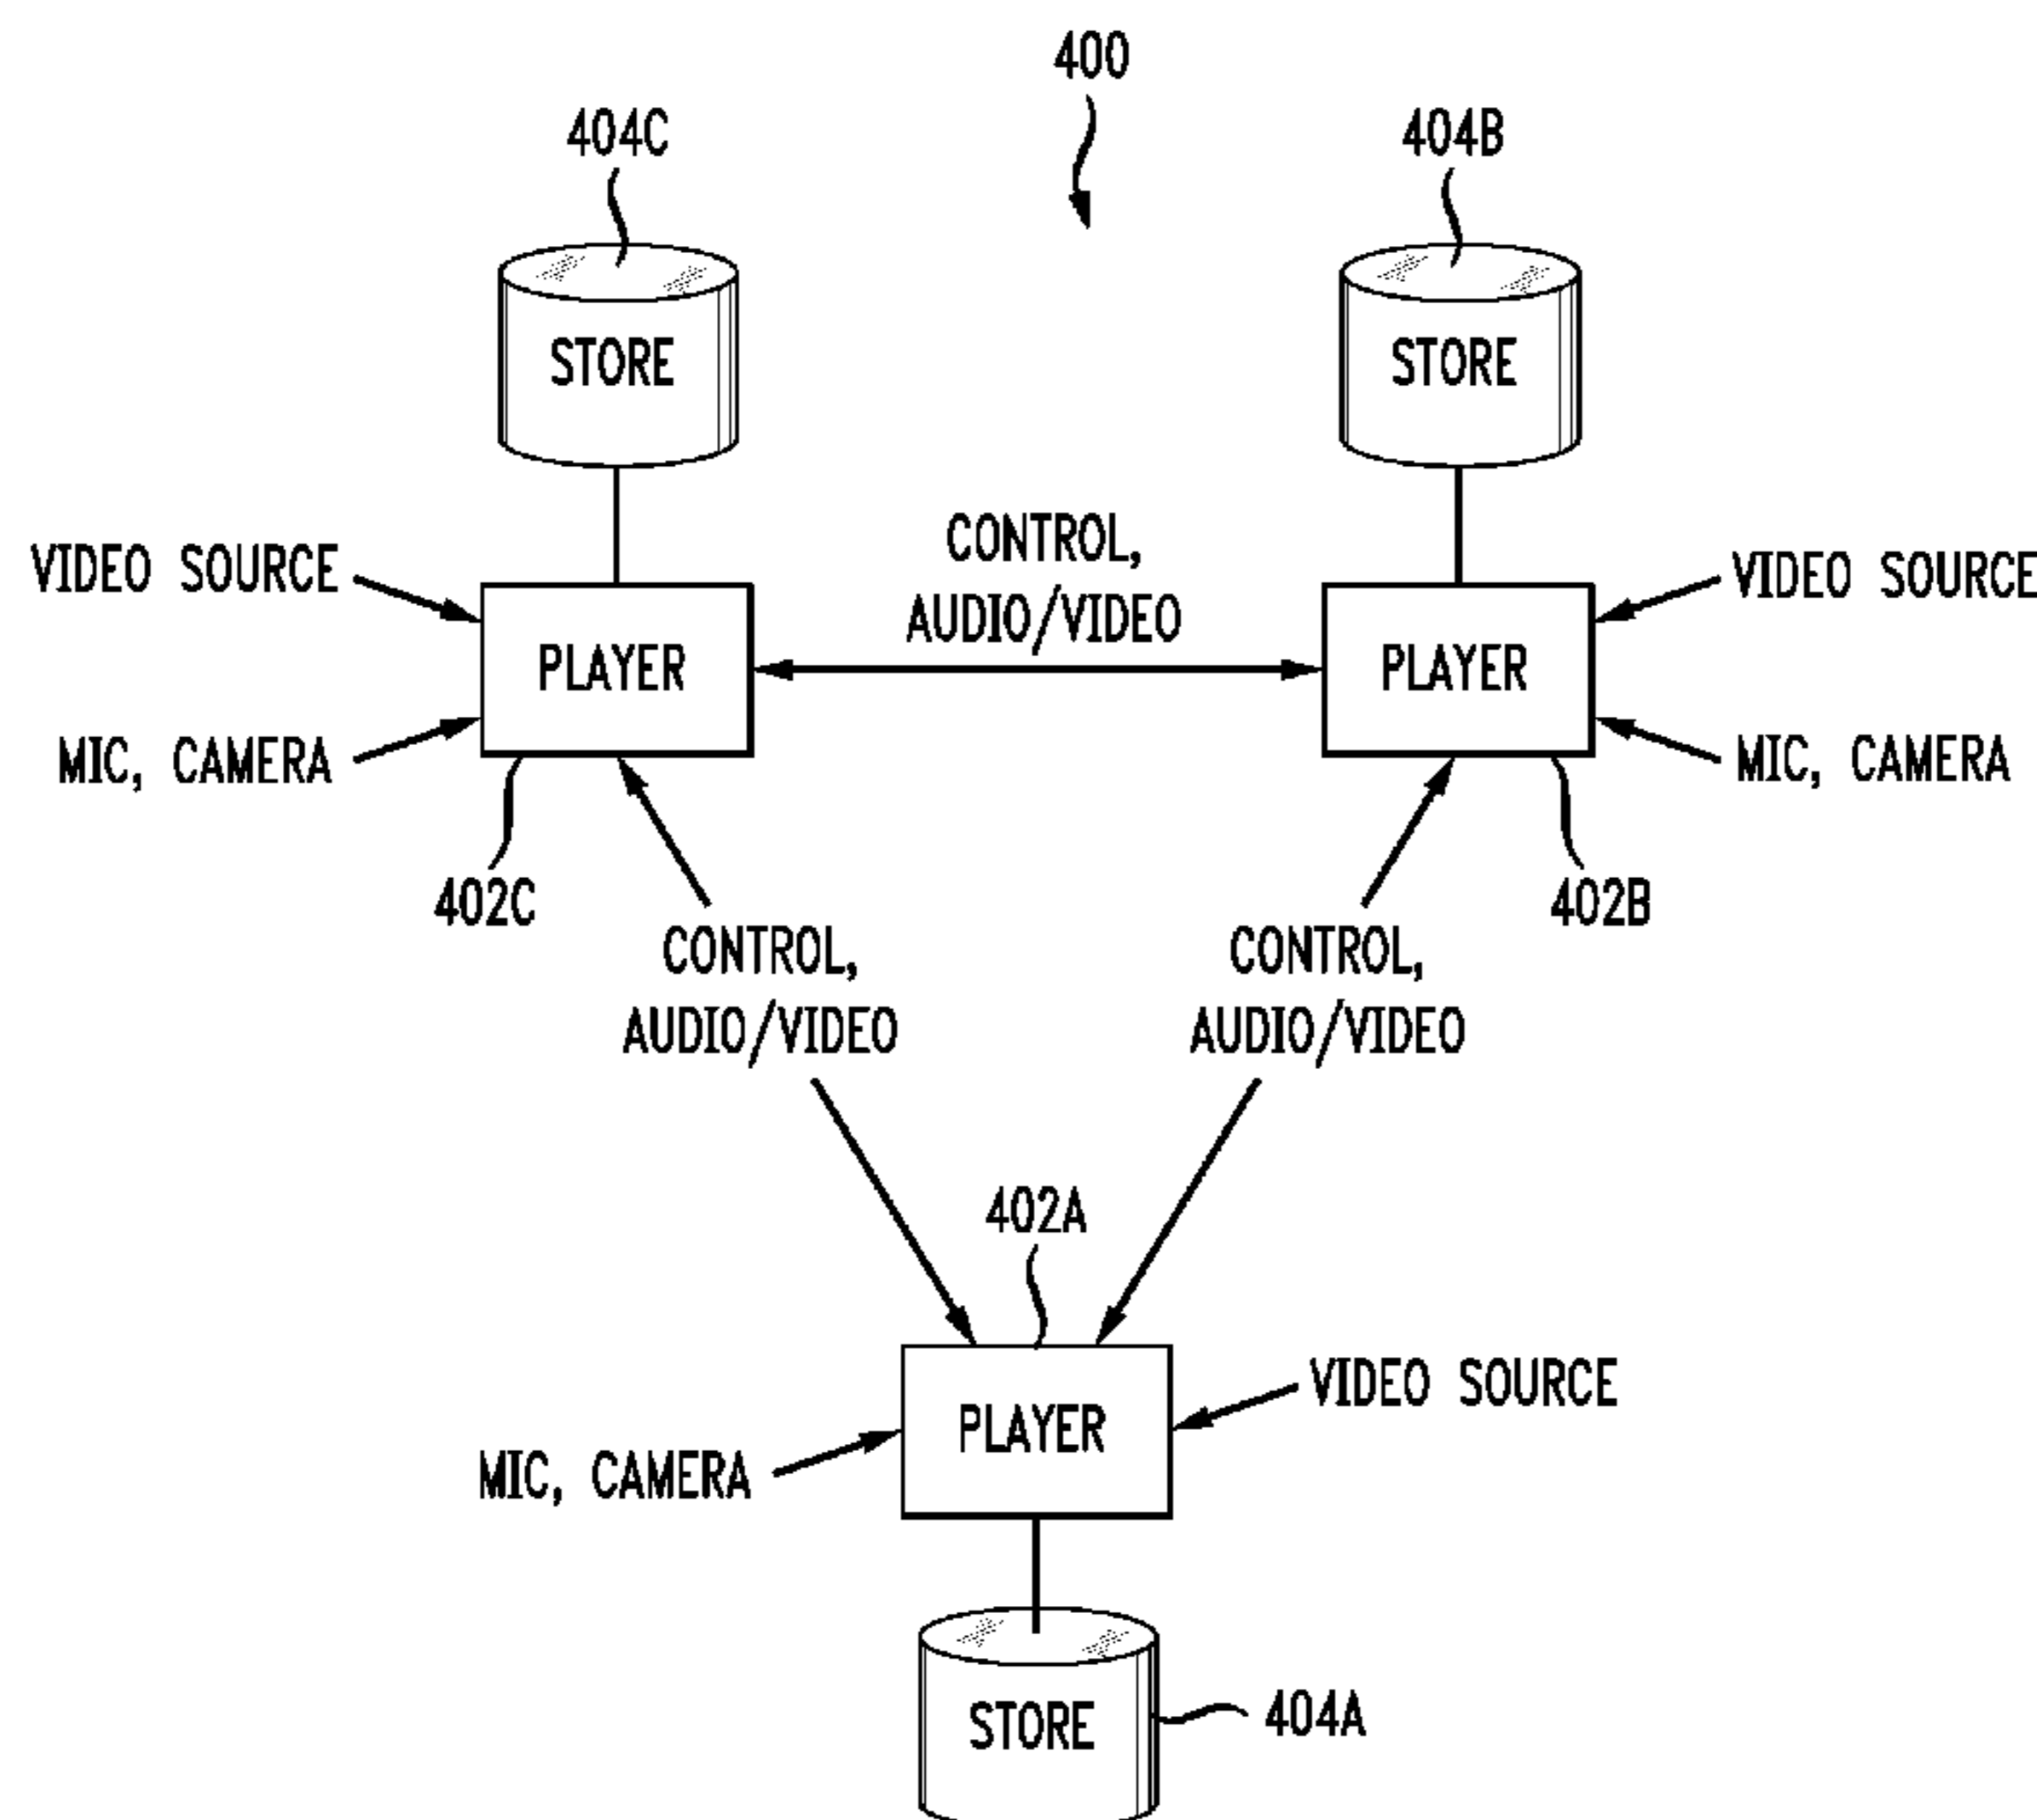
400

404C

404B

STORE

STORE

CONTROL, AUDIO/VIDEO

VIDEO SOURCE

PLAYER

PLAYER

VIDEO SOURCE

MIC, CAMERA

MIC, CAMERA

402C

402B

CONTROL, AUDIO/VIDEO

CONTROL, AUDIO/VIDEO

402A

VIDEO SOURCE

PLAYER

MIC, CAMERA

STORE

404A